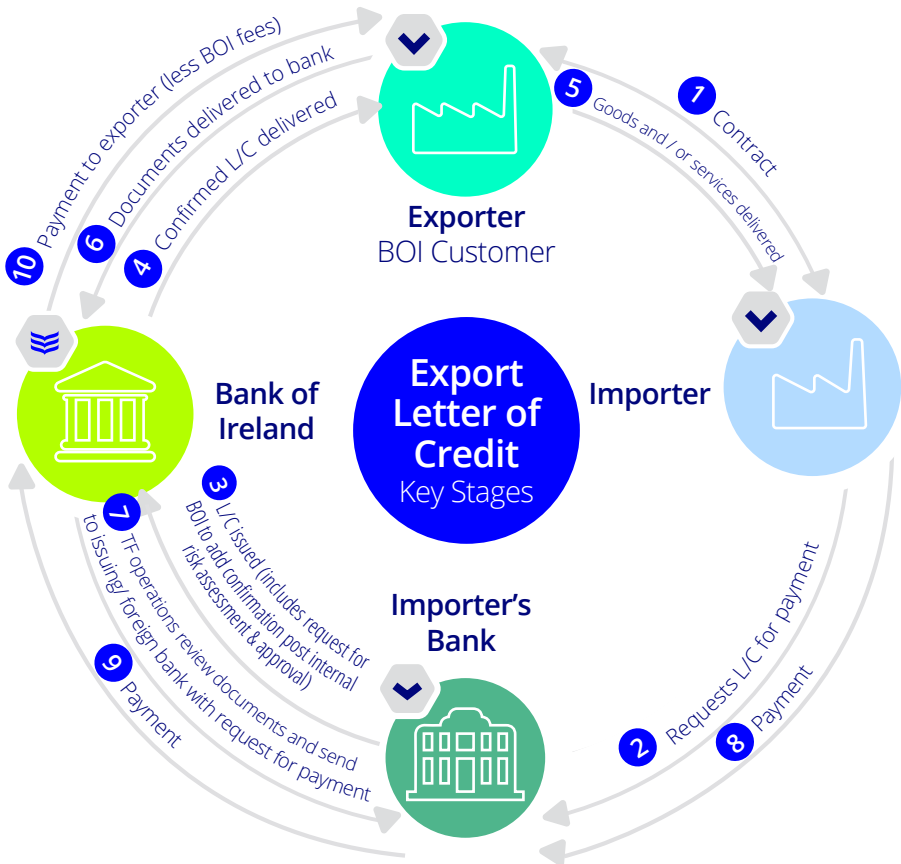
Export Letter of Credit
Key Stages

Exporter
BOI Customer

Importer

Importer's Bank

Bank of Ireland

1 Contract

2 Requests L/C for payment

3 L/C Issued (includes request for BOI to add confirmation post internal risk assessment & approval)

4 Confirmed L/C delivered

5 Goods and / or services delivered

6 Documents delivered to bank

7 TF operations review documents and send to issuing/ foreign bank with request for payment

8 Payment

9 Payment

10 Payment to exporter (less BOI fees)